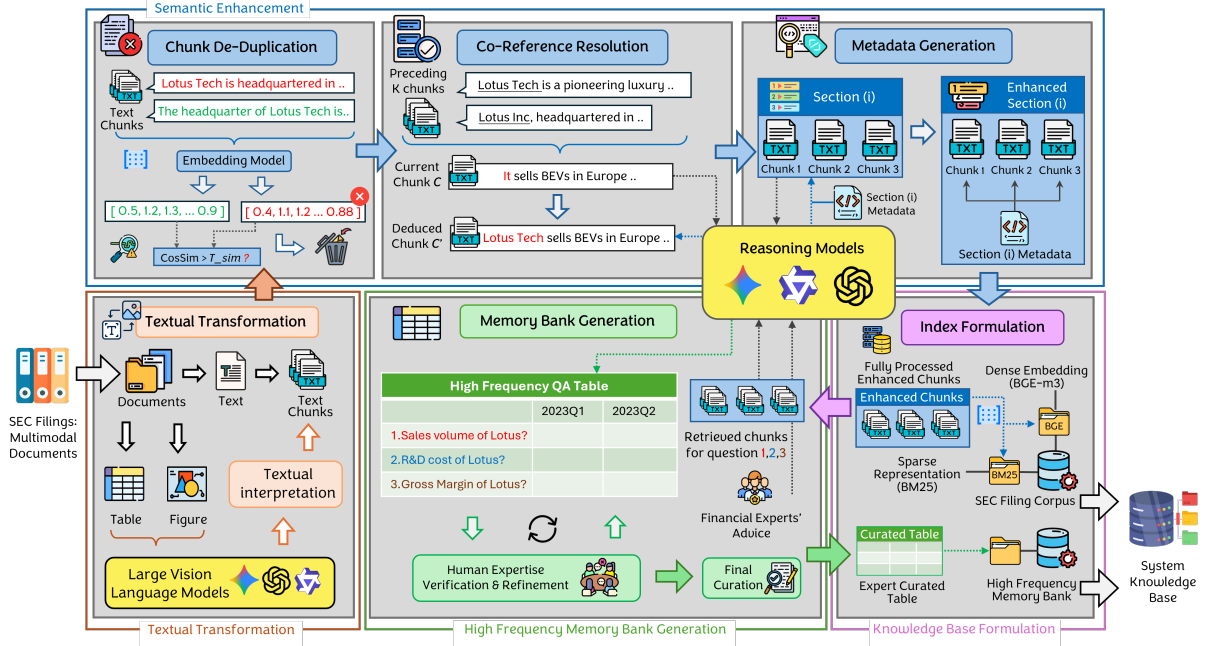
Semantic Enhancement

Chunk De-Duplication

Text Chunks

Lotus Tech is headquartered in ..

The headquarter of Lotus Tech is..

Embedding Model

[ 0.5, 1.2, 1.3, ... 0.9 ]

[ 0.4, 1.1, 1.2 ... 0.88 ]

CosSim > $T\_sim$ ?

Co-Reference Resolution

Preceding K chunks

Lotus Tech is a pioneering luxury ..

Lotus Inc, headquartered in ..

Current Chunk $C$

It sells BEVs in Europe ..

Deduced Chunk $C'$

Lotus Tech sells BEVs in Europe ..

Metadata Generation

Section (i)

TXT TXT TXT

Chunk 1 Chunk 2 Chunk 3

Section (i) Metadata

Enhanced Section (i)

TXT TXT TXT

Chunk 1 Chunk 2 Chunk 3

Section (i) Metadata

Reasoning Models

SEC Filings: Multimodal Documents

Textual Transformation

Documents

Text

Text Chunks

Table

Figure

Textual interpretation

Large Vision Language Models

Textual Transformation

Memory Bank Generation

High Frequency QA Table

| | 2023Q1 | 2023Q2 |
|---|---|---|
| 1.Sales volume of Lotus? | | |
| 2.R&D cost of Lotus? | | |
| 3.Gross Margin of Lotus? | | |

Retrieved chunks for question 1,2,3

Financial Experts' Advice

Human Expertise Verification & Refinement

Final Curation

High Frequency Memory Bank Generation

Index Formulation

Fully Processed Enhanced Chunks

Enhanced Chunks

Dense Embedding (BGE-m3)

BGE

BM25

Sparse Representation (BM25)

SEC Filing Corpus

Curated Table

Expert Curated Table

High Frequency Memory Bank

System Knowledge Base

Knowledge Base Formulation